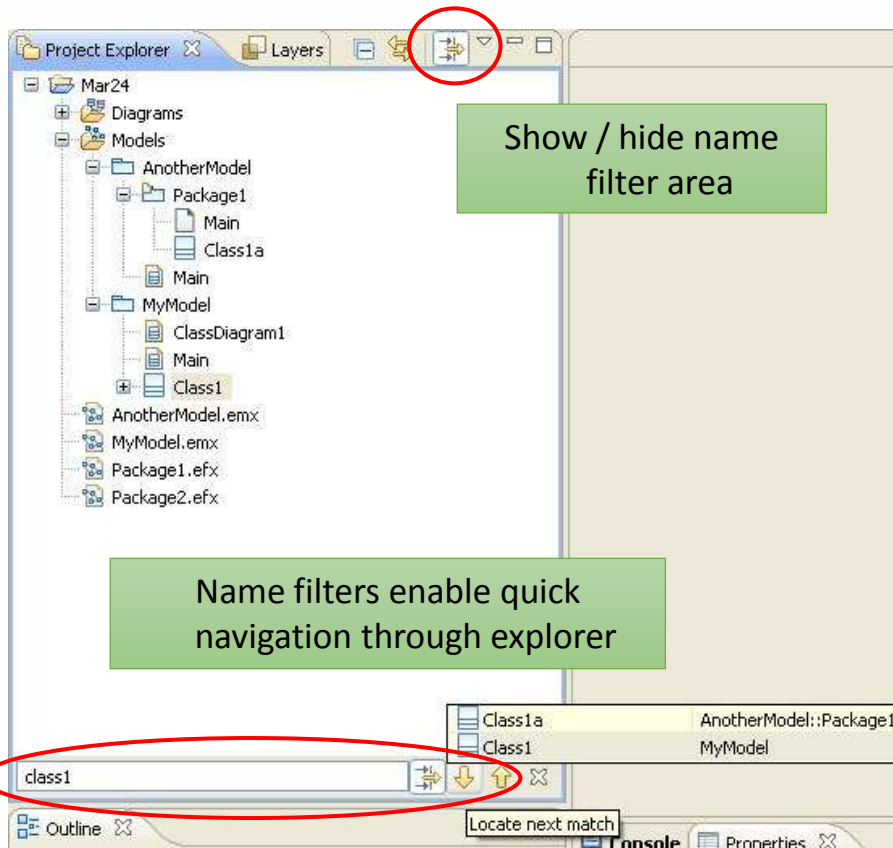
Project Explorer
Layers

Mar24
Diagrams
Models
AnotherModel
Package1
Main
Class1a
Main
MyModel
ClassDiagram1
Main
Class1
AnotherModel.emx
MyModel.emx
Package1.efx
Package2.efx

Show / hide name filter area

Name filters enable quick navigation through explorer

| | |
|---|---|
| Class1a | AnotherModel::Package1 |
| Class1 | MyModel |

class1

Locate next match

Outline
Console
Properties